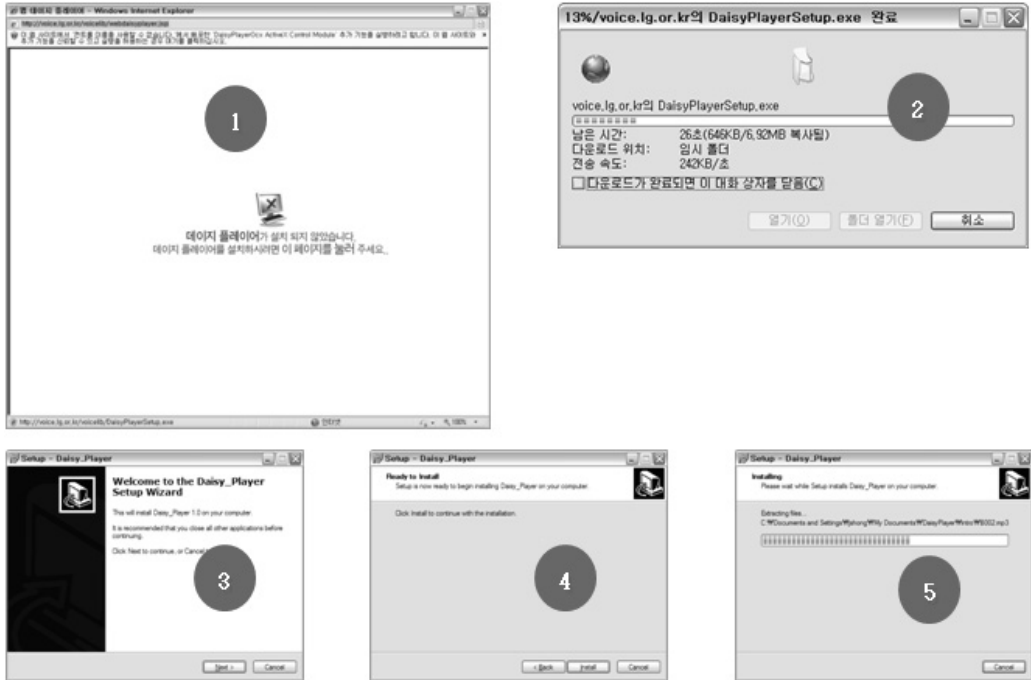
데이지 플레이어 - Windows Internet Explorer

http://voice.lg.or.kr/voicelib/webdaisyplayer.asp

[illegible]

1

데이지 플레이어가 설치 되지 않았습니다.
데이지 플레이어를 설치하시려면 이 페이지를 눌러 주세요.

http://voice.lg.or.kr/voicelib/DaisyPlayerSetup.exe

인터넷

100%

13%/voice.lg.or.kr의 DaisyPlayerSetup.exe 완료

voice.lg.or.kr의 DaisyPlayerSetup.exe

2

남은 시간: 26초(646KB/6.92MB 복사됨)
다운로드 위치: 임시 폴더
전송 속도: 242KB/초

다운로드가 완료되면 이 대화 상자를 닫음(C)

열기(O) 폴더 열기(F) 취소

Setup - Daisy_Player

Welcome to the Daisy_Player Setup Wizard

This will install Daisy_Player 1.0 on your computer.

It is recommended that you close all other applications before continuing.

Click Next to continue, or Cancel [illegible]

3

Next > Cancel

Setup - Daisy_Player

Ready to Install
Setup is now ready to begin installing Daisy_Player on your computer.

Click Install to continue with the installation.

4

< Back Install Cancel

Setup - Daisy_Player

Installing
Please wait while Setup installs Daisy_Player on your computer.

Extracting files...
C:\Documents and Settings\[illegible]\My Documents\DaisyPlayer\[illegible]\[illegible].mp3

5

Cancel